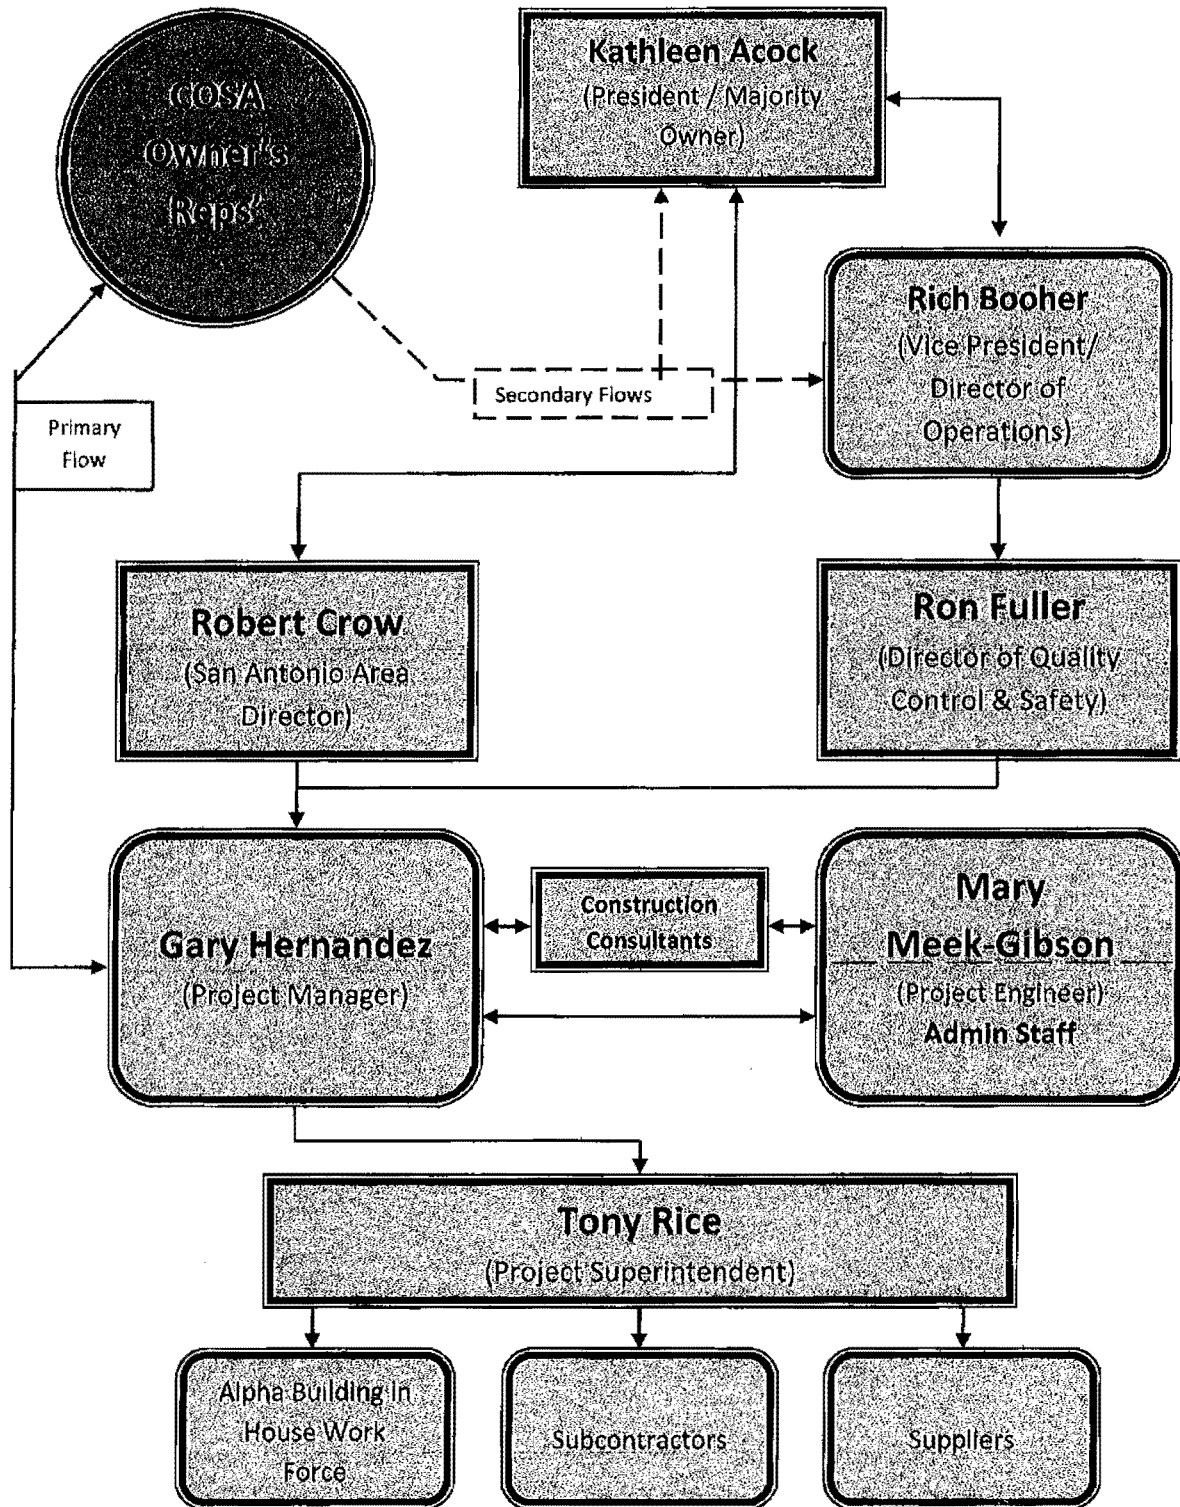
COSA Owner's Reps'

Kathleen Acock
(President / Majority Owner)

Secondary Flows

Primary Flow

Rich Booher
(Vice President/ Director of Operations)

Robert Crow
(San Antonio Area Director)

Ron Fuller
(Director of Quality Control & Safety)

Gary Hernandez
(Project Manager)

Construction Consultants

Mary Meek-Gibson
(Project Engineer)
Admin Staff

Tony Rice
(Project Superintendent)

Alpha Building In House Work Force

Subcontractors

Suppliers